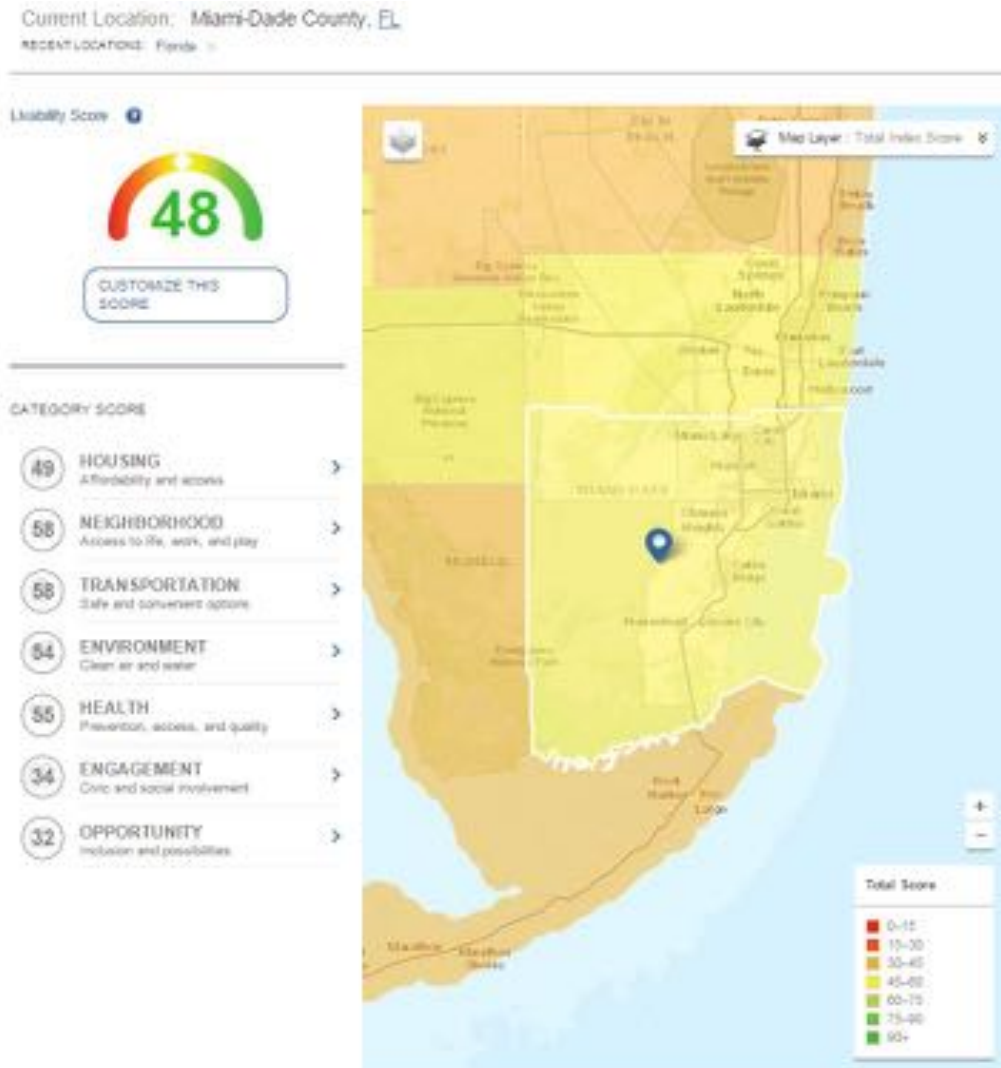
Current Location: Miami-Dade County, FL

RECENT LOCATIONS: Florida

Livability Score

48

CUSTOMIZE THIS SCORE

CATEGORY SCORE

49 HOUSING
Affordability and access

58 NEIGHBORHOOD
Access to life, work, and play

58 TRANSPORTATION
Safe and convenient options

54 ENVIRONMENT
Clean air and water

55 HEALTH
Prevention, access, and quality

34 ENGAGEMENT
Civic and social involvement

32 OPPORTUNITY
Inclusion and possibilities

Map Layer : Total Index Score

Big Cypress National Preserve

North Lauderdale

Fort Lauderdale

Hollywood

Miami Lakes

Hialeah

Miami

Homestead

Florida City

Key Largo

Marathon

+
−

Total Score

0–15
15–30
30–45
45–60
60–75
75–90
90+